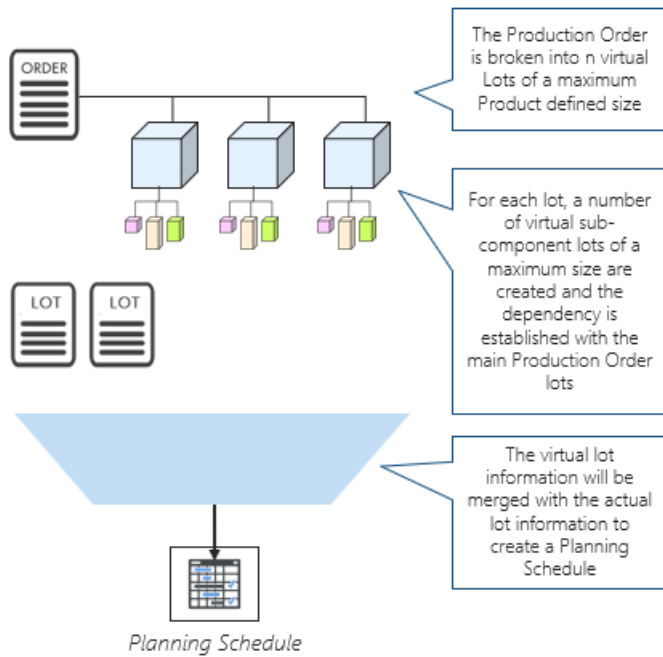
ORDER

The Production Order is broken into n virtual Lots of a maximum Product defined size

For each lot, a number of virtual sub-component lots of a maximum size are created and the dependency is established with the main Production Order lots

LOT

LOT

The virtual lot information will be merged with the actual lot information to create a Planning Schedule

Planning Schedule